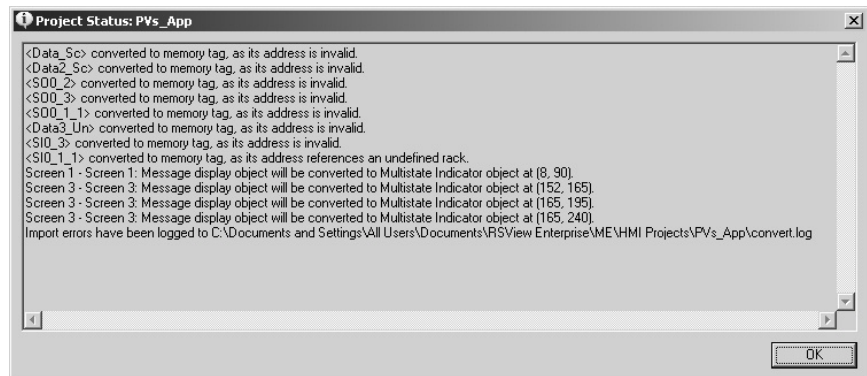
Project Status: PVs_App

<Data_Sc> converted to memory tag, as its address is invalid.
<Data2_Sc> converted to memory tag, as its address is invalid.
<SO0_2> converted to memory tag, as its address is invalid.
<SO0_3> converted to memory tag, as its address is invalid.
<SO0_1_1> converted to memory tag, as its address is invalid.
<Data3_Un> converted to memory tag, as its address is invalid.
<SI0_3> converted to memory tag, as its address is invalid.
<SI0_1_1> converted to memory tag, as its address references an undefined rack.
Screen 1 - Screen 1: Message display object will be converted to Multistate Indicator object at (8, 90).
Screen 3 - Screen 3: Message display object will be converted to Multistate Indicator object at (152, 165).
Screen 3 - Screen 3: Message display object will be converted to Multistate Indicator object at (165, 195).
Screen 3 - Screen 3: Message display object will be converted to Multistate Indicator object at (165, 240).
Import errors have been logged to C:\Documents and Settings\All Users\Documents\RSView Enterprise\ME\HMI Projects\PVs_App\convert.log

OK